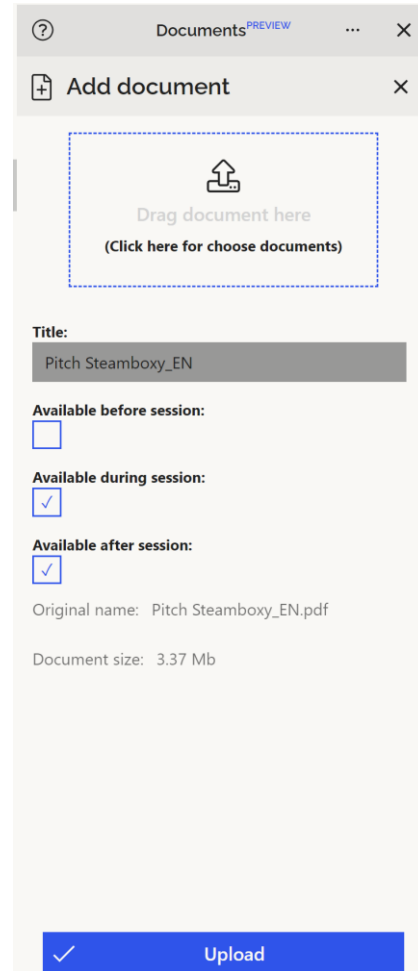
? Documents PREVIEW ··· ✕

Add document ✕

Drag document here
(Click here for choose documents)

Title:
Pitch Steamboxy_EN

Available before session:

Available during session:
✓

Available after session:
✓

Original name: Pitch Steamboxy_EN.pdf

Document size: 3.37 Mb

✓ Upload